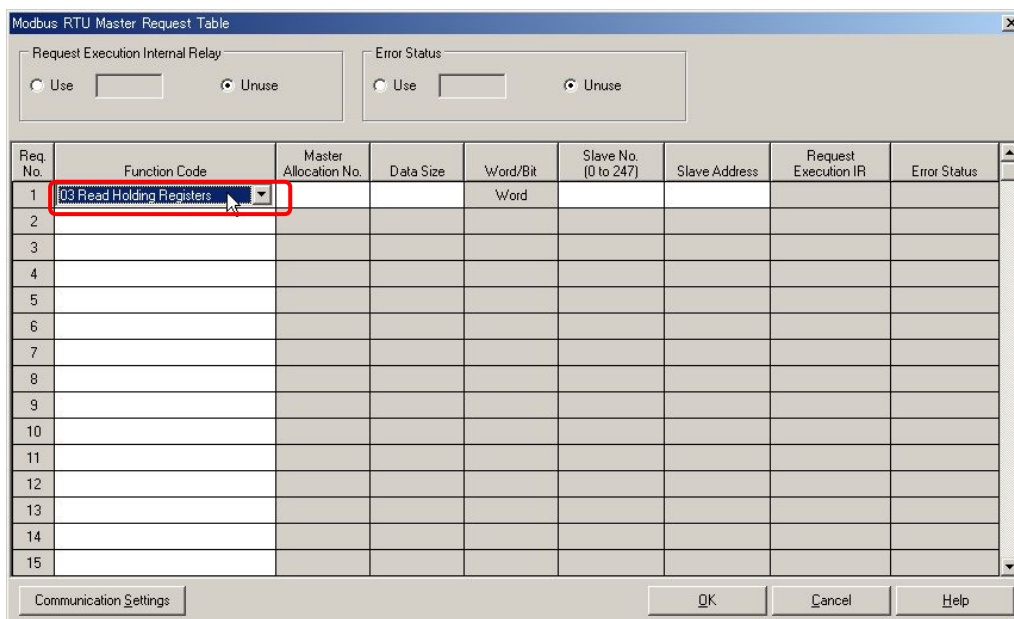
Modbus RTU Master Request Table

Request Execution Internal Relay
Use Unuse

Error Status
Use Unuse

| Req. No. | Function Code | Master Allocation No. | Data Size | Word/Bit | Slave No. (0 to 247) | Slave Address | Request Execution IR | Error Status |
|---|---|---|---|---|---|---|---|---|
| 1 | 03 Read Holding Registers | | | Word | | | | |
| 2 | | | | | | | | |
| 3 | | | | | | | | |
| 4 | | | | | | | | |
| 5 | | | | | | | | |
| 6 | | | | | | | | |
| 7 | | | | | | | | |
| 8 | | | | | | | | |
| 9 | | | | | | | | |
| 10 | | | | | | | | |
| 11 | | | | | | | | |
| 12 | | | | | | | | |
| 13 | | | | | | | | |
| 14 | | | | | | | | |
| 15 | | | | | | | | |

Communication Settings OK Cancel Help